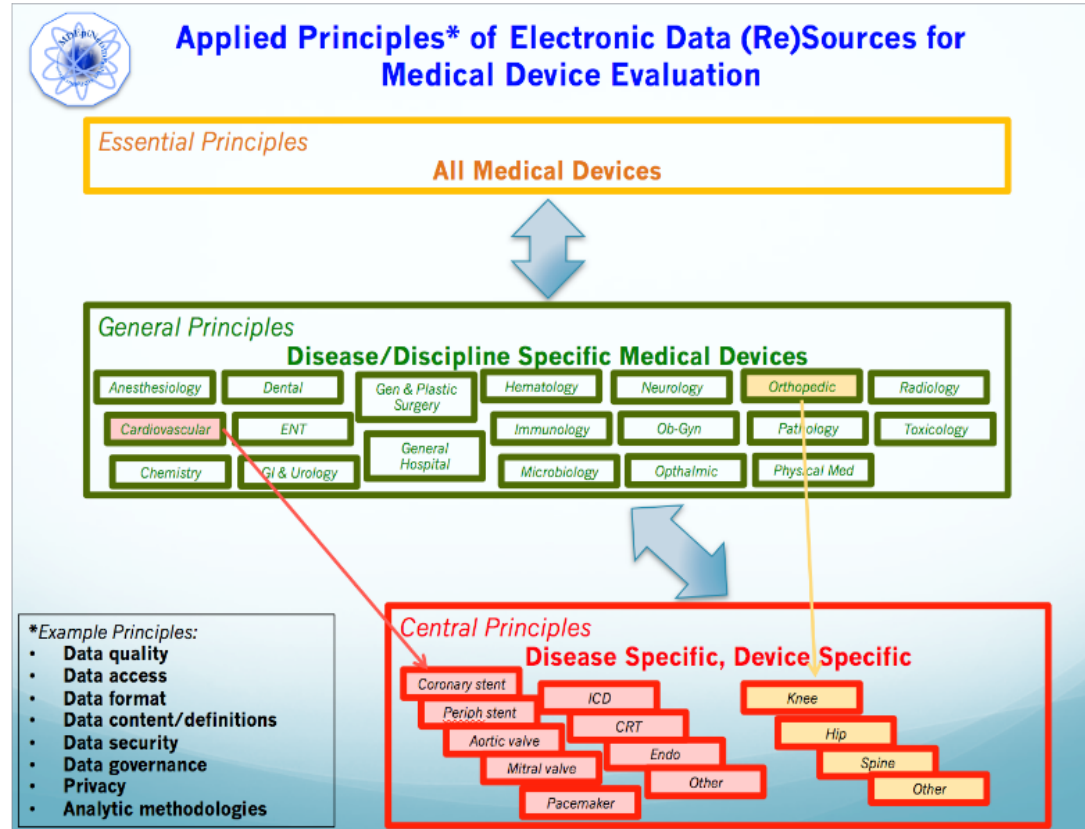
Applied Principles* of Electronic Data (Re)Sources for Medical Device Evaluation

Essential Principles
All Medical Devices

General Principles
Disease/Discipline Specific Medical Devices

Anesthesiology
Dental
Gen & Plastic Surgery
Hematology
Neurology
Orthopedic
Radiology
Cardiovascular
ENT
General Hospital
Immunology
Ob-Gyn
Pathology
Toxicology
Chemistry
GI & Urology
Microbiology
Opthalmic
Physical Med

*Example Principles:
• Data quality
• Data access
• Data format
• Data content/definitions
• Data security
• Data governance
• Privacy
• Analytic methodologies

Central Principles
Disease Specific, Device Specific

Coronary stent
Periph stent
Aortic valve
Mitral valve
Pacemaker
ICD
CRT
Endo
Other
Knee
Hip
Spine
Other